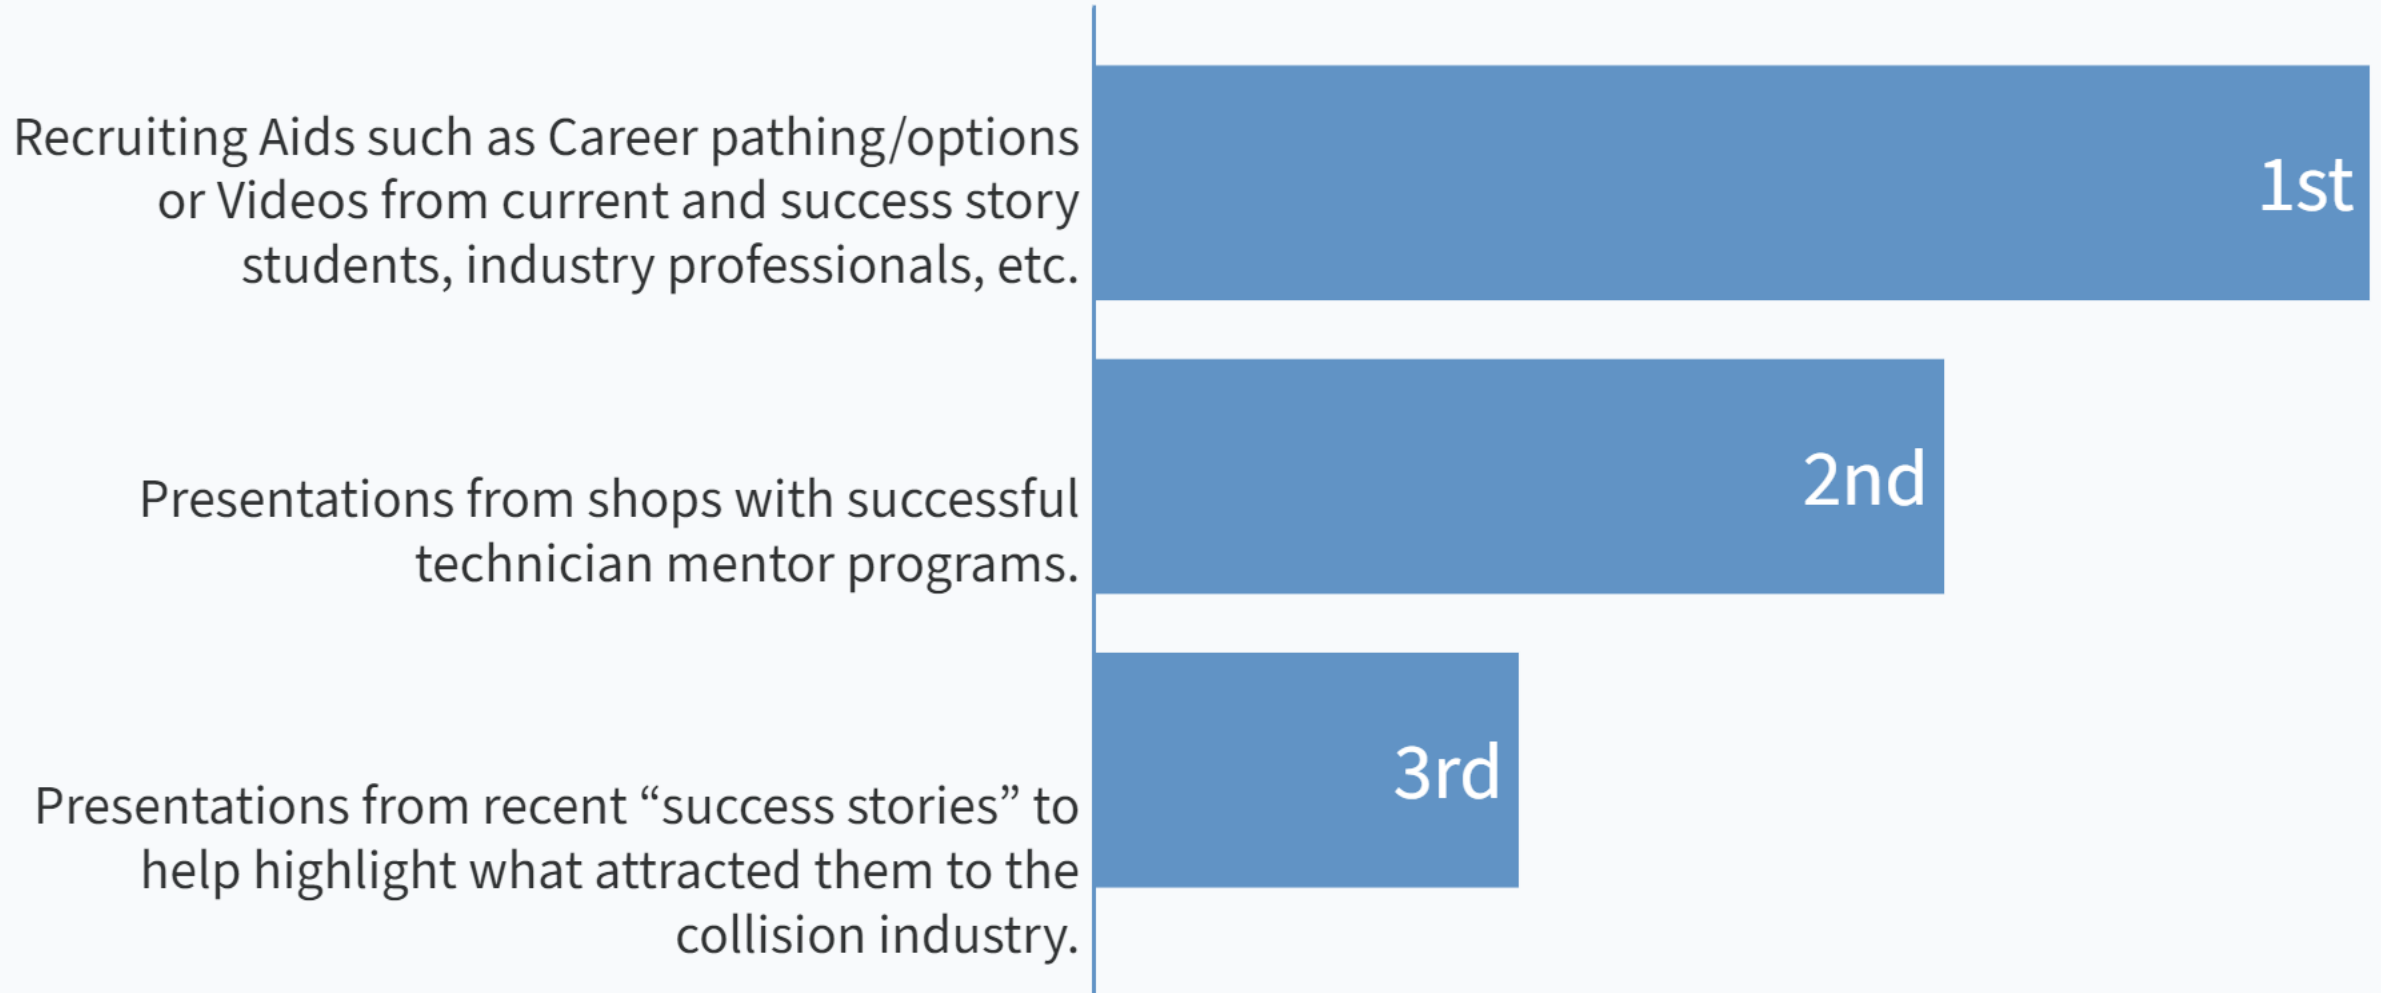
Recruiting Aids such as Career pathing/options or Videos from current and success story students, industry professionals, etc.

1st

Presentations from shops with successful technician mentor programs.

2nd

Presentations from recent “success stories” to help highlight what attracted them to the collision industry.

3rd